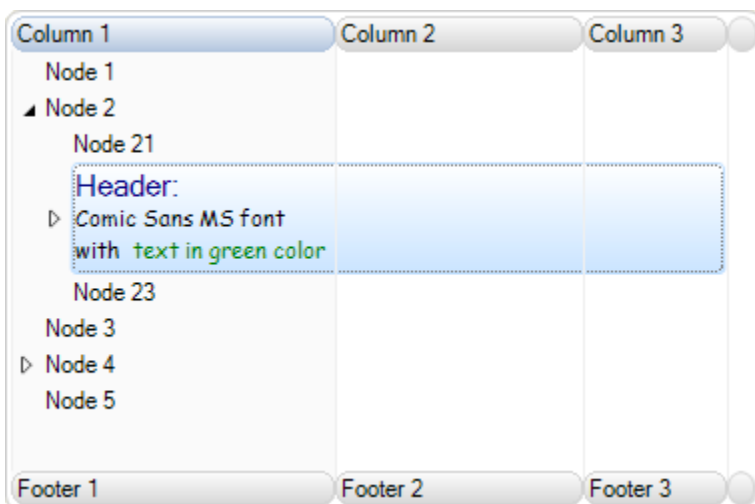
| Column 1 | Column 2 | Column 3 |
|---|---|---|
| Node 1 | | |
| Node 2 | | |
| Node 21 | | |
| Header: Comic Sans MS font with text in green color | | |
| Node 23 | | |
| Node 3 | | |
| Node 4 | | |
| Node 5 | | |
| Footer 1 | Footer 2 | Footer 3 |